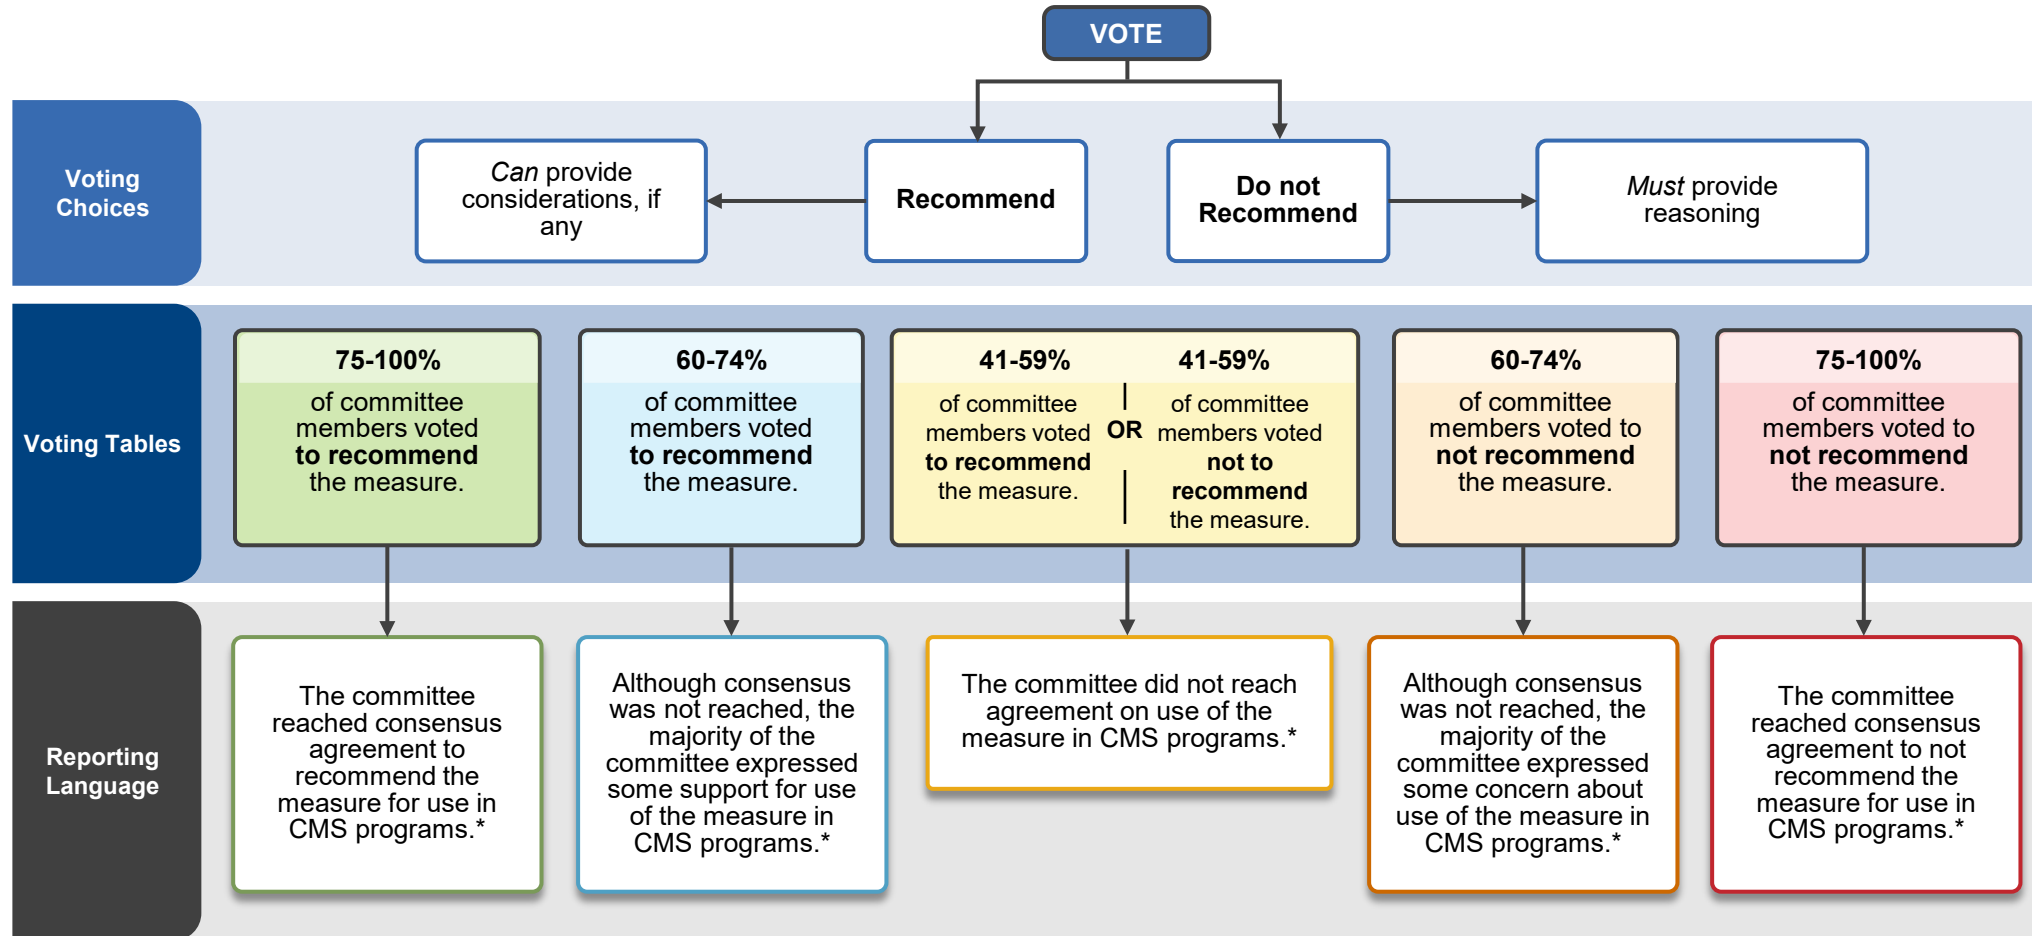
VOTE

Voting Choices

*Can* provide considerations, if any

**Recommend**

**Do not Recommend**

*Must* provide reasoning

Voting Tables

**75-100%**
of committee members voted **to recommend** the measure.

**60-74%**
of committee members voted **to recommend** the measure.

**41-59%**
of committee members voted **to recommend** the measure.

**OR**

**41-59%**
of committee members voted **not to recommend** the measure.

**60-74%**
of committee members voted to **not recommend** the measure.

**75-100%**
of committee members voted to **not recommend** the measure.

Reporting Language

The committee reached consensus agreement to recommend the measure for use in CMS programs.*

Although consensus was not reached, the majority of the committee expressed some support for use of the measure in CMS programs.*

The committee did not reach agreement on use of the measure in CMS programs.*

Although consensus was not reached, the majority of the committee expressed some concern about use of the measure in CMS programs.*

The committee reached consensus agreement to not recommend the measure for use in CMS programs.*